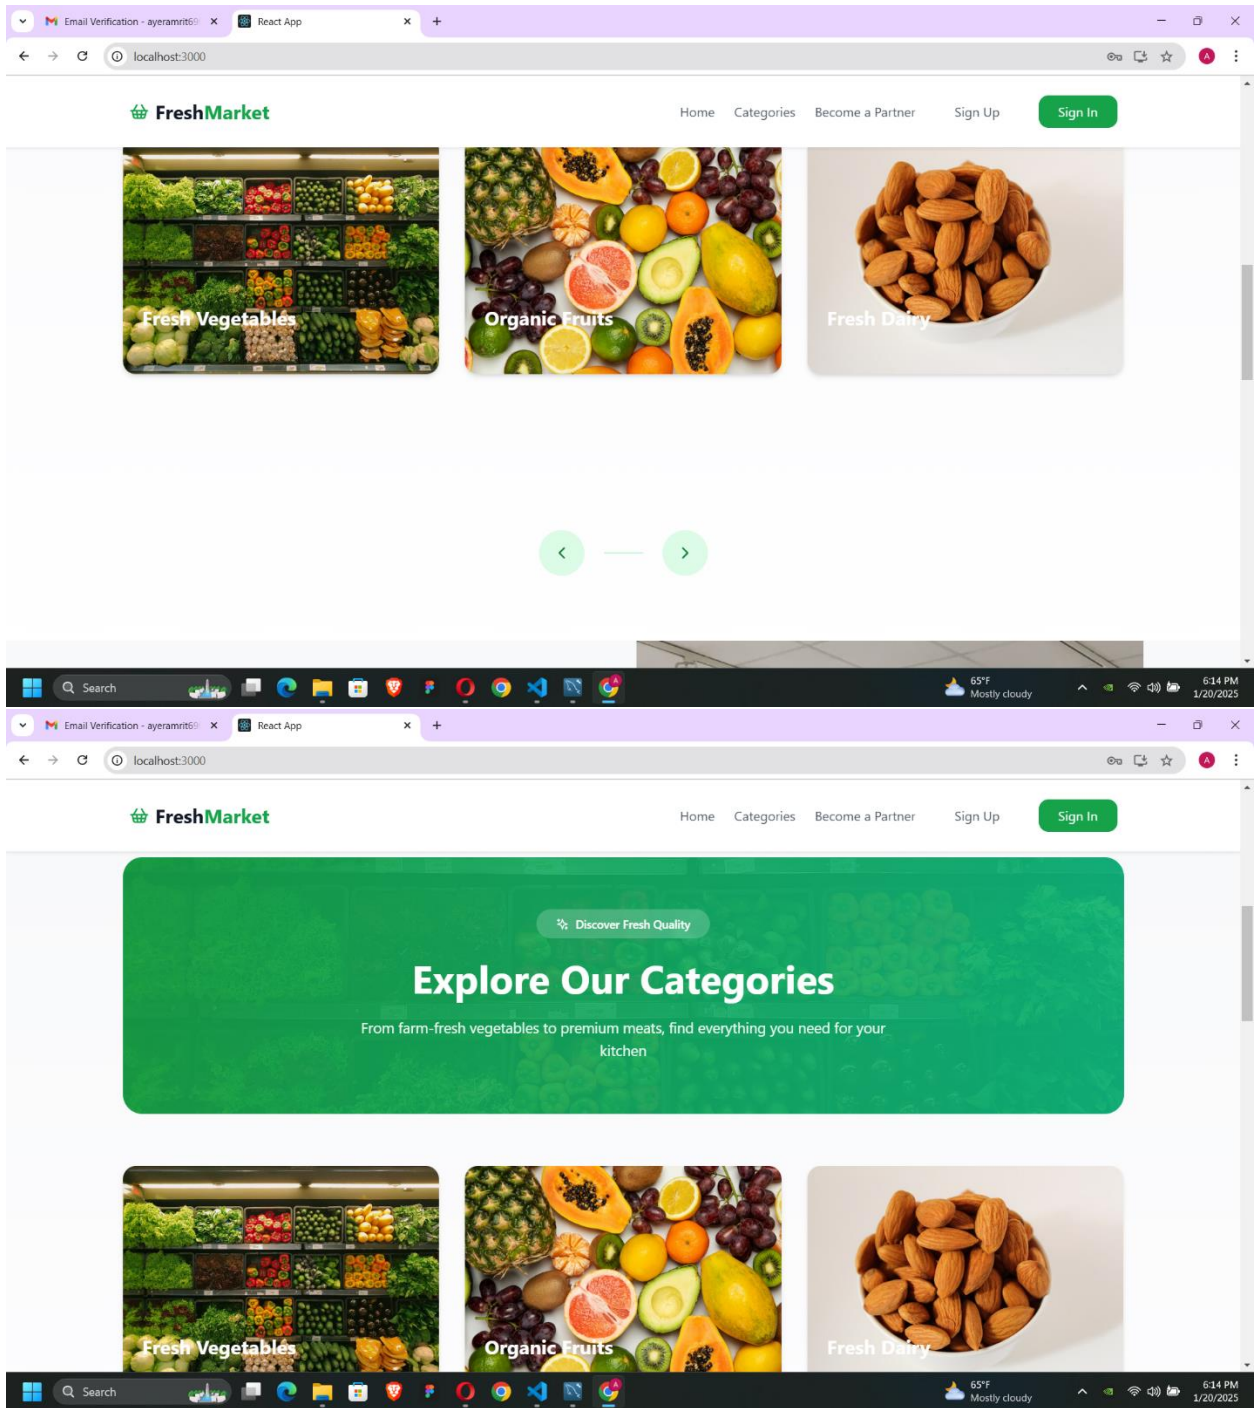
Email Verification - ayeramrit6
React App
localhost:3000
A

FreshMarket
Home Categories Become a Partner Sign Up Sign In

Fresh Vegetables
Organic Fruits
Fresh Dairy

Search
65°F
Mostly cloudy
6:14 PM
1/20/2025

Email Verification - ayeramrit6
React App
localhost:3000
A

FreshMarket
Home Categories Become a Partner Sign Up Sign In

Discover Fresh Quality

Explore Our Categories

From farm-fresh vegetables to premium meats, find everything you need for your kitchen

Fresh Vegetables
Organic Fruits
Fresh Dairy

Search
65°F
Mostly cloudy
6:14 PM
1/20/2025